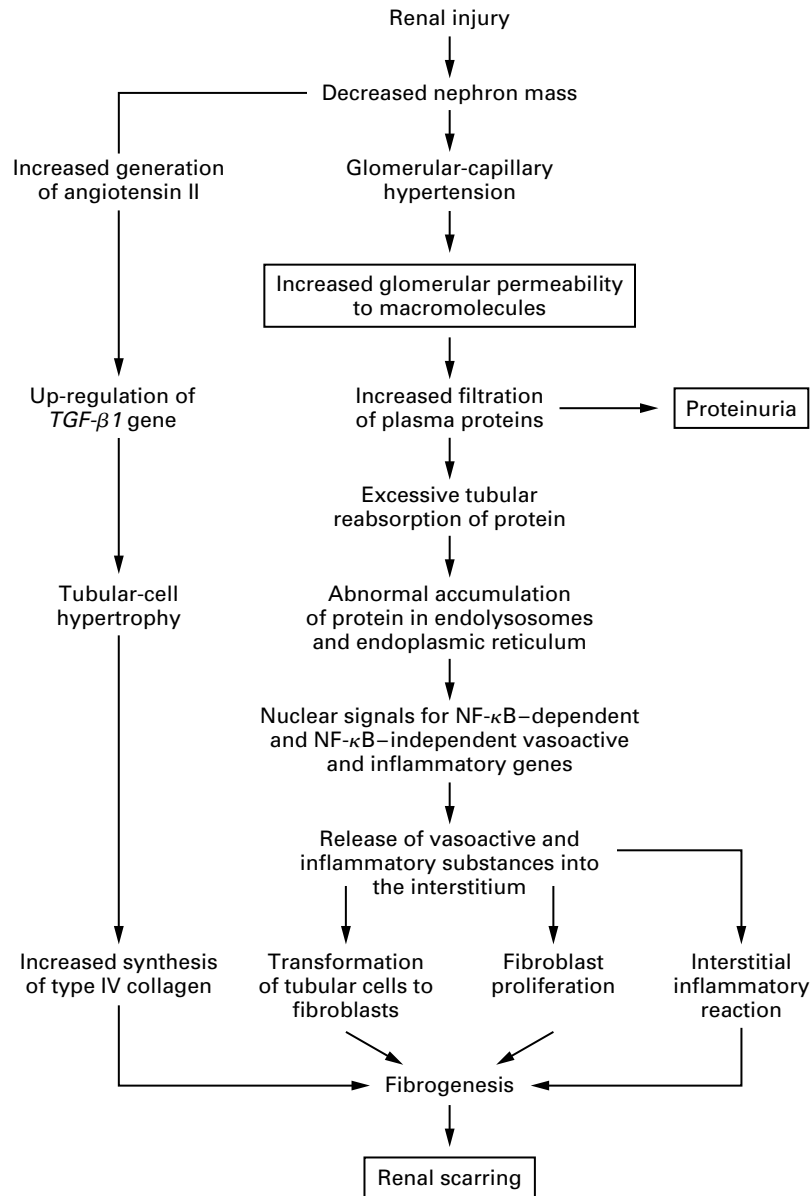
Renal injury

Decreased nephron mass

Increased generation of angiotensin II

Glomerular-capillary hypertension

Increased glomerular permeability to macromolecules

Up-regulation of *TGF-$\beta$1* gene

Increased filtration of plasma proteins

Proteinuria

Excessive tubular reabsorption of protein

Tubular-cell hypertrophy

Abnormal accumulation of protein in endolysosomes and endoplasmic reticulum

Nuclear signals for NF-$\kappa$B–dependent and NF-$\kappa$B–independent vasoactive and inflammatory genes

Release of vasoactive and inflammatory substances into the interstitium

Increased synthesis of type IV collagen

Transformation of tubular cells to fibroblasts

Fibroblast proliferation

Interstitial inflammatory reaction

Fibrogenesis

Renal scarring